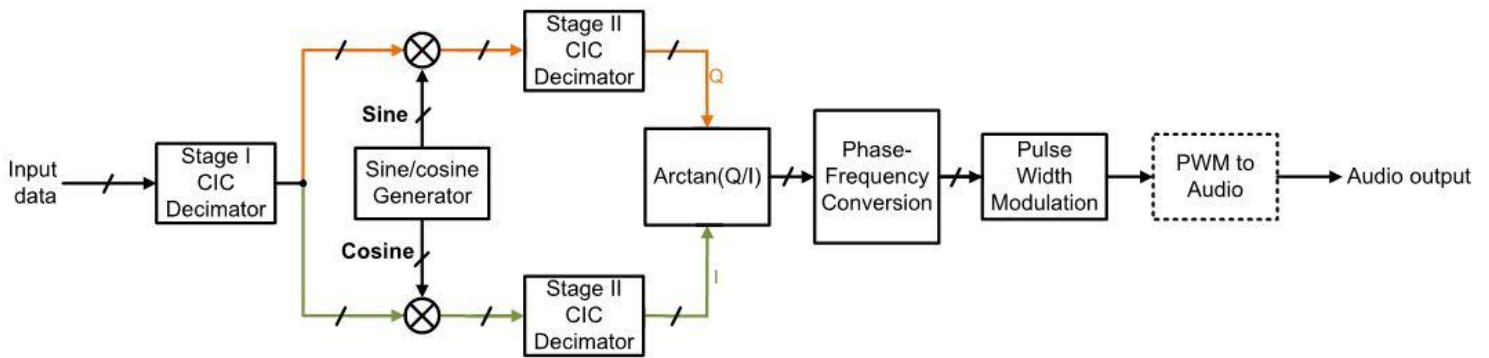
Input data

Stage I CIC Decimator

Stage II CIC Decimator

Q

Sine

Sine/cosine Generator

Cosine

Stage II CIC Decimator

I

Arctan(Q/I)

Phase-Frequency Conversion

Pulse Width Modulation

PWM to Audio

Audio output